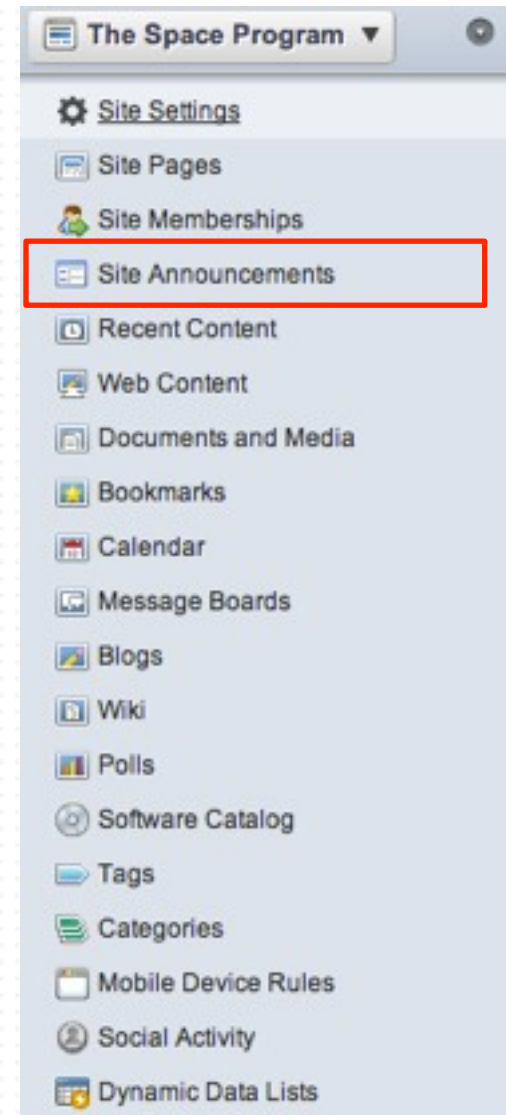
The Space Program ▼

Site Settings
Site Pages
Site Memberships
Site Announcements
Recent Content
Web Content
Documents and Media
Bookmarks
Calendar
Message Boards
Blogs
Wiki
Polls
Software Catalog
Tags
Categories
Mobile Device Rules
Social Activity
Dynamic Data Lists